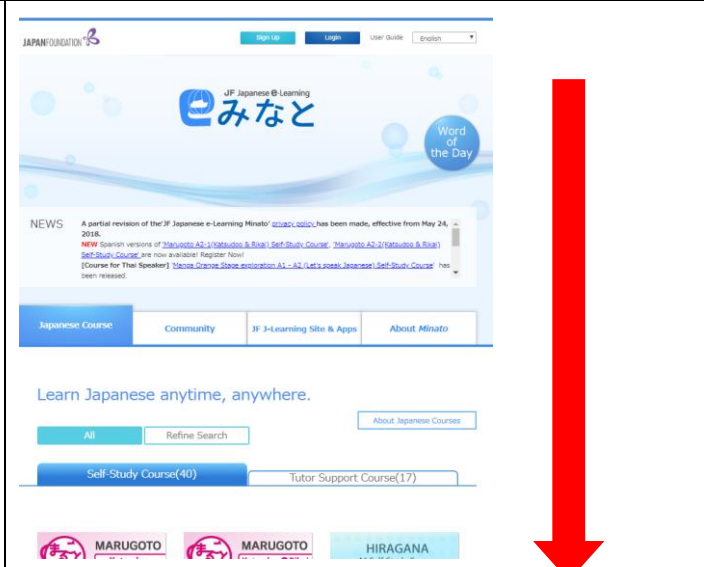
JAPANFOUNDATION

Sign Up Login User Guide English

JF Japanese e-Learning

eみなと

Word of the Day

NEWS

A partial revision of the 'JF Japanese e-Learning Minato' privacy policy has been made, effective from May 24, 2018.

NEW Spanish versions of 'Marugoto A2-1(Katsudoo & Rikai) Self-Study Course', 'Marugoto A2-2(Katsudoo & Rikai) Self-Study Course' are now available! Register Now!

[Course for Thai Speaker] 'Manga Orange Stage exploration A1 - A2 (Let's speak Japanese) Self-Study Course' has been released.

Japanese Course | Community | JF J-Learning Site & Apps | About Minato

Learn Japanese anytime, anywhere.

About Japanese Courses

All | Refine Search

Self-Study Course(40) | Tutor Support Course(17)

MARUGOTO

MARUGOTO

HIRAGANA